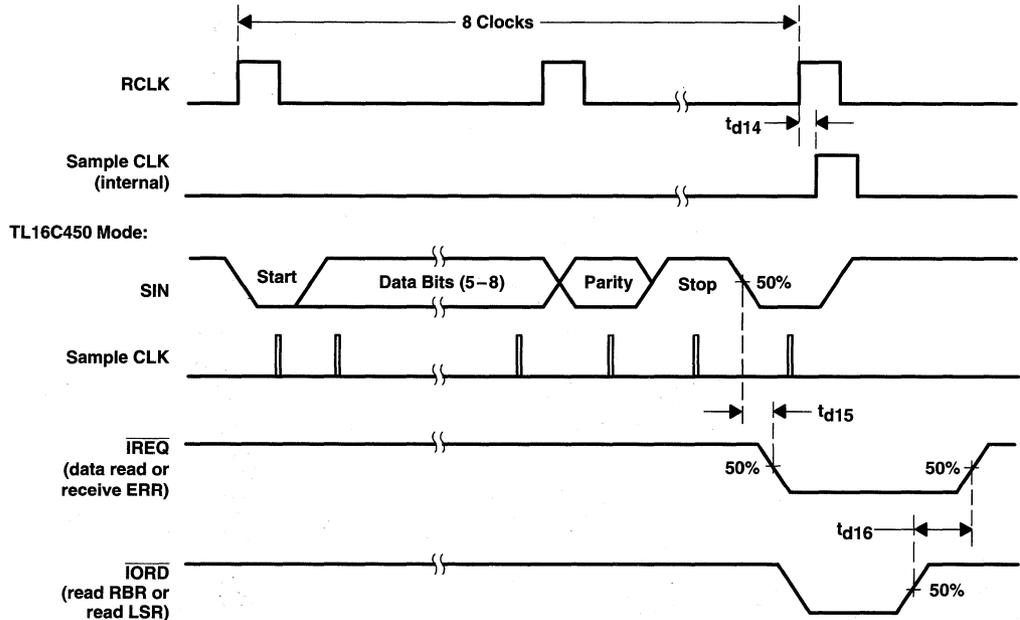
8 Clocks

RCLK

$t_{d14}$

Sample CLK (internal)

TL16C450 Mode:

SIN

Start

Data Bits (5−8)

Parity

Stop

50%

Sample CLK

$t_{d15}$

$\overline{IREQ}$ (data read or receive ERR)

50%

50%

$t_{d16}$

$\overline{IORD}$ (read RBR or read LSR)

50%